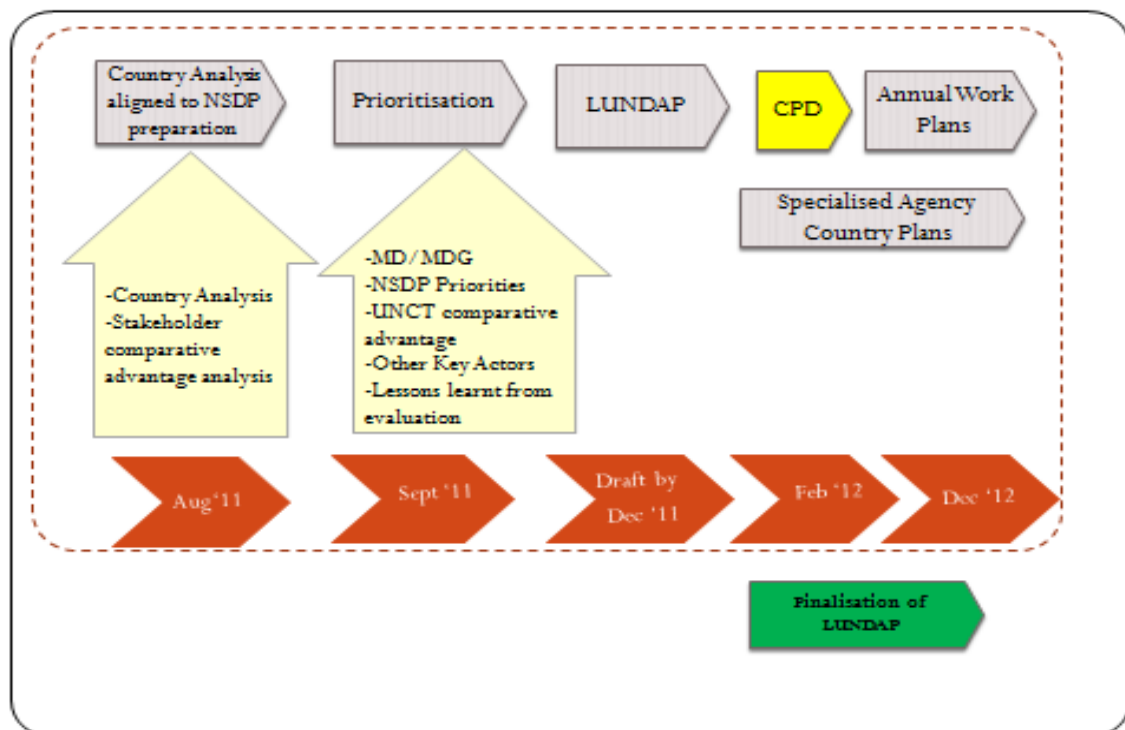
Country Analysis aligned to NSDP preparation

Prioritisation

LUNDAP

CPD

Annual Work Plans

Specialised Agency Country Plans

-Country Analysis
-Stakeholder comparative advantage analysis

-MD/MDG
-NSDP Priorities
-UNCT comparative advantage
-Other Key Actors
-Lessons learnt from evaluation

Aug'11

Sept '11

Draft by Dec '11

Feb '12

Dec '12

Finalisation of LUNDAP